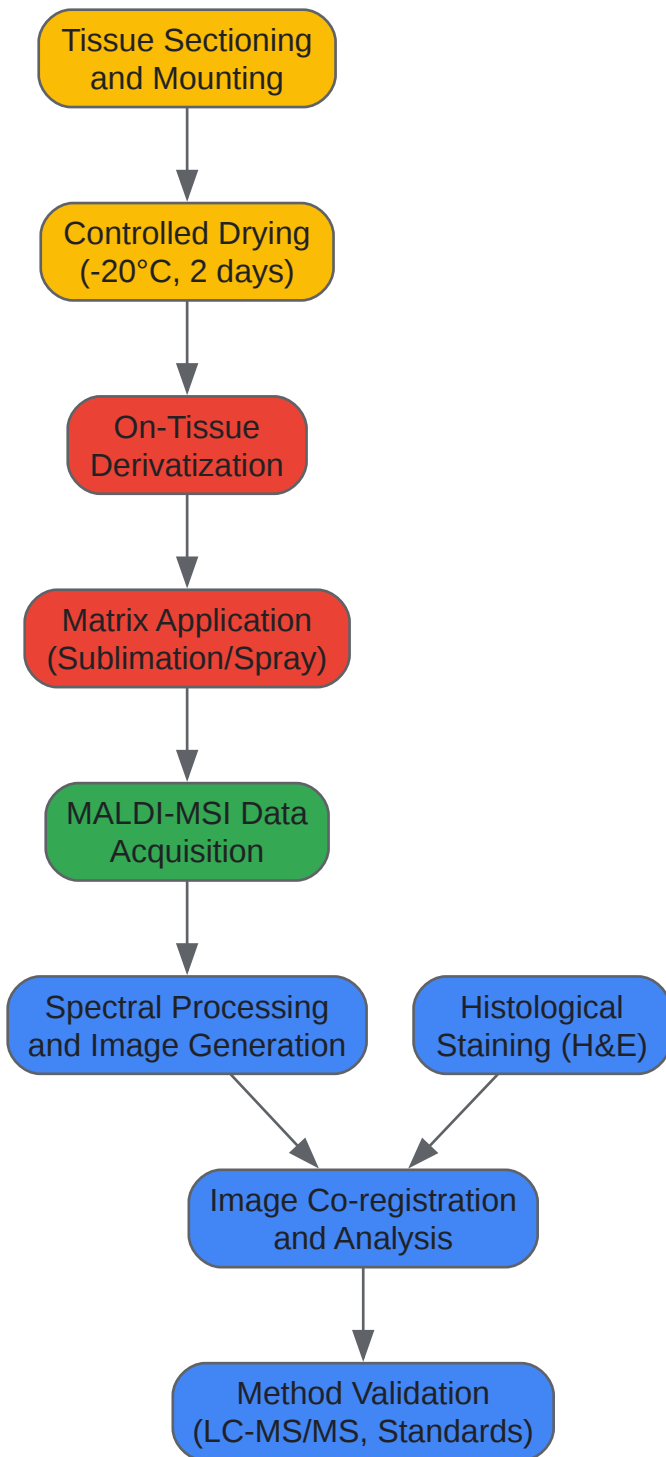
Tissue Sectioning and Mounting

Controlled Drying (-20°C, 2 days)

On-Tissue Derivatization

Matrix Application (Sublimation/Spray)

MALDI-MSI Data Acquisition

Spectral Processing and Image Generation

Histological Staining (H&E)

Image Co-registration and Analysis

Method Validation (LC-MS/MS, Standards)